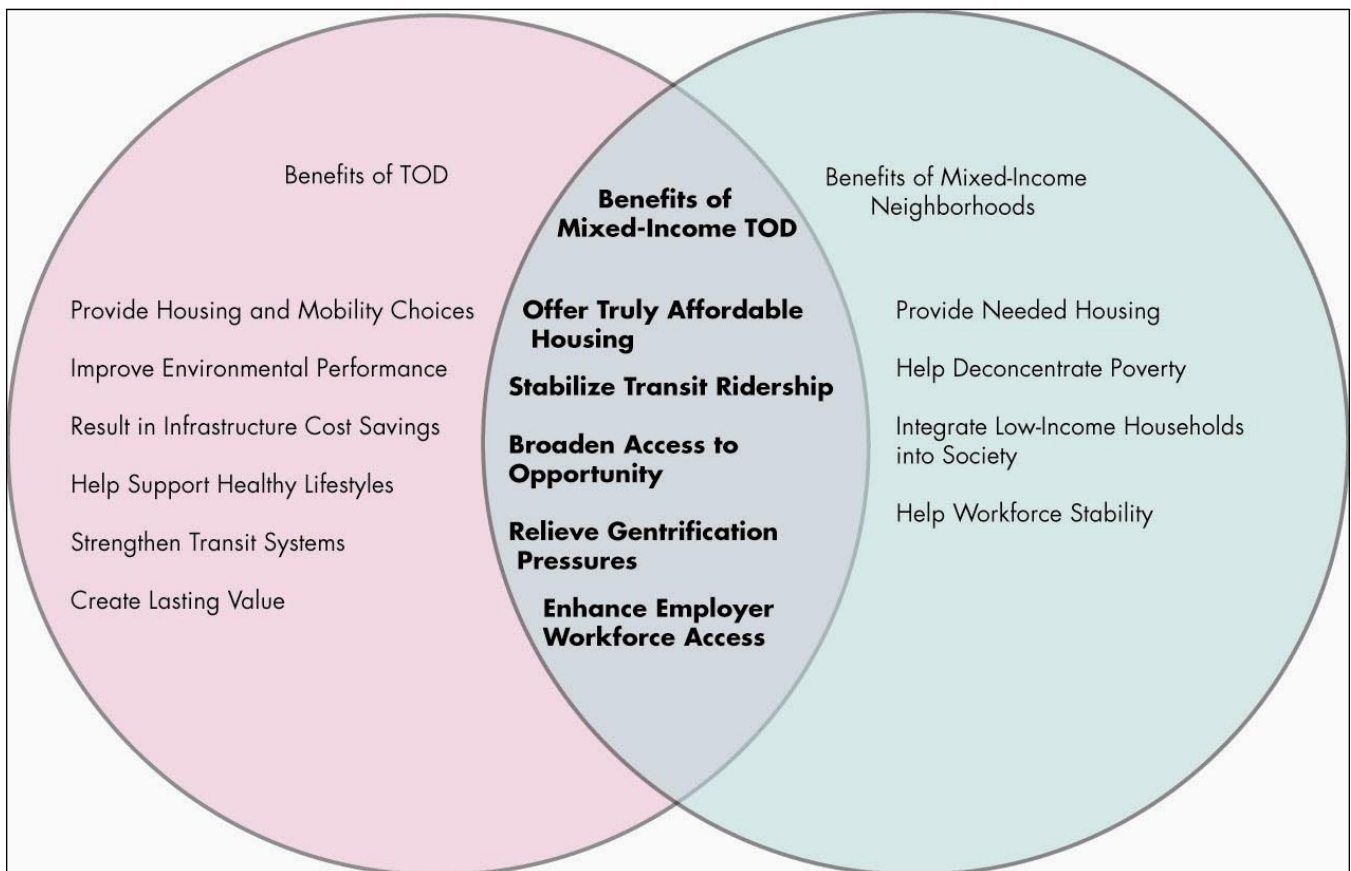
Benefits of TOD

Provide Housing and Mobility Choices

Improve Environmental Performance

Result in Infrastructure Cost Savings

Help Support Healthy Lifestyles

Strengthen Transit Systems

Create Lasting Value

Benefits of Mixed-Income TOD

Offer Truly Affordable Housing

Stabilize Transit Ridership

Broaden Access to Opportunity

Relieve Gentrification Pressures

Enhance Employer Workforce Access

Benefits of Mixed-Income Neighborhoods

Provide Needed Housing

Help Deconcentrate Poverty

Integrate Low-Income Households into Society

Help Workforce Stability